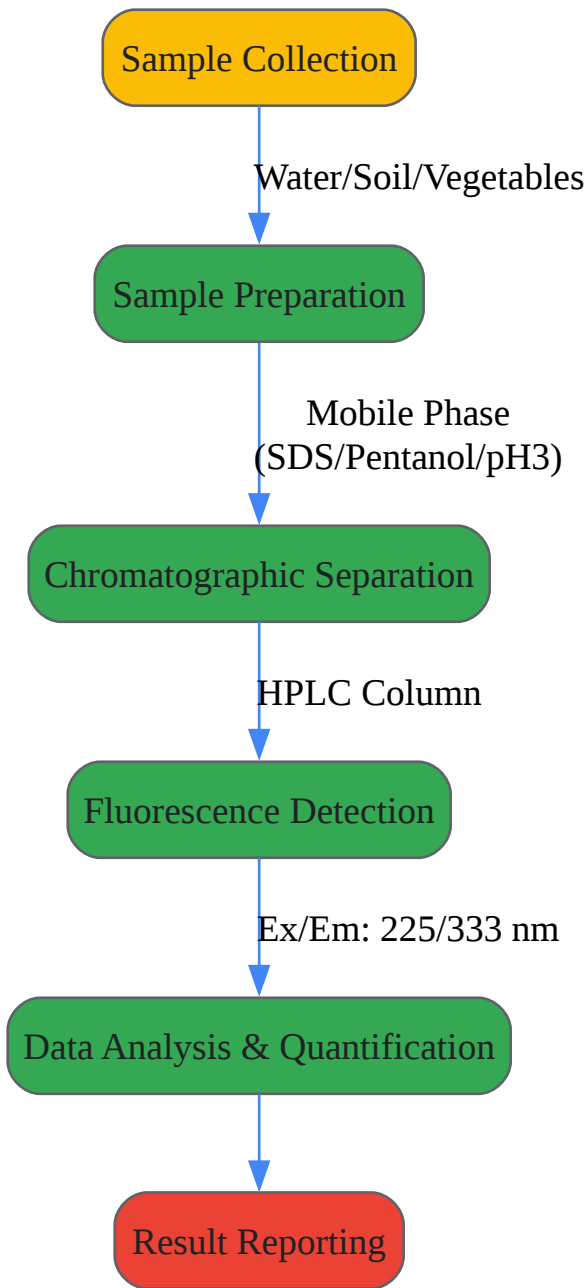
Sample Collection

Water/Soil/Vegetables

Sample Preparation

Mobile Phase
(SDS/Pentanol/pH3)

Chromatographic Separation

HPLC Column

Fluorescence Detection

Ex/Em: 225/333 nm

Data Analysis & Quantification

Result Reporting